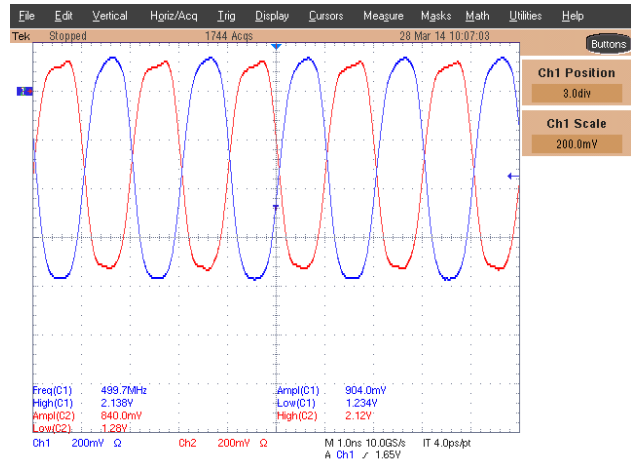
File Edit Vertical Horiz/Acq Trig Display Cursors Measure Masks Math Utilities Help

Tek Stopped 1744 Acqs 28 Mar 14 10:07:03

Buttons

Ch1 Position
3.0div

Ch1 Scale
200.0mV

Freq(C1) 499.7MHz
High(C1) 2.138V
Ampl(C2) 840.0mV
Low(C2) 1.28V

Ampl(C1) 904.0mV
Low(C1) 1.234V
High(C2) 2.12V

Ch1 200mV Ω Ch2 200mV Ω M 1.0ns 10.0GS/s IT 4.0ps/pt
A Ch1 �̸ 1.65V